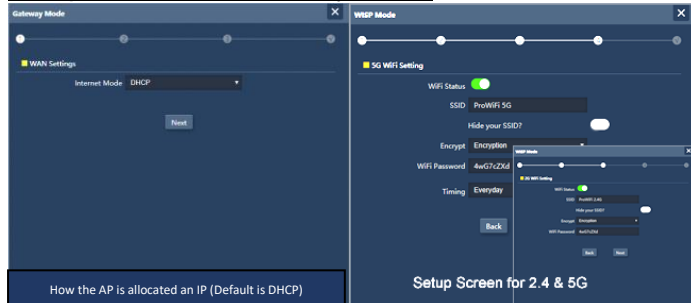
Gateway Mode

WAN Settings

Internet Mode DHCP

Next

How the AP is allocated an IP (Default is DHCP)

WISP Mode

5G WiFi Setting

WiFi Status

SSID ProWiFi 5G

Hide your SSID?

Encrypt Encryption

WiFi Password 4wG7cZXd

Timing Everyday

Back

WISP Mode

2G WiFi Setting

WiFi Status

SSID ProWiFi 2.4G

Hide your SSID?

Encrypt Encryption

WiFi Password 4wG7cZXd

Back Next

Setup Screen for 2.4 & 5G